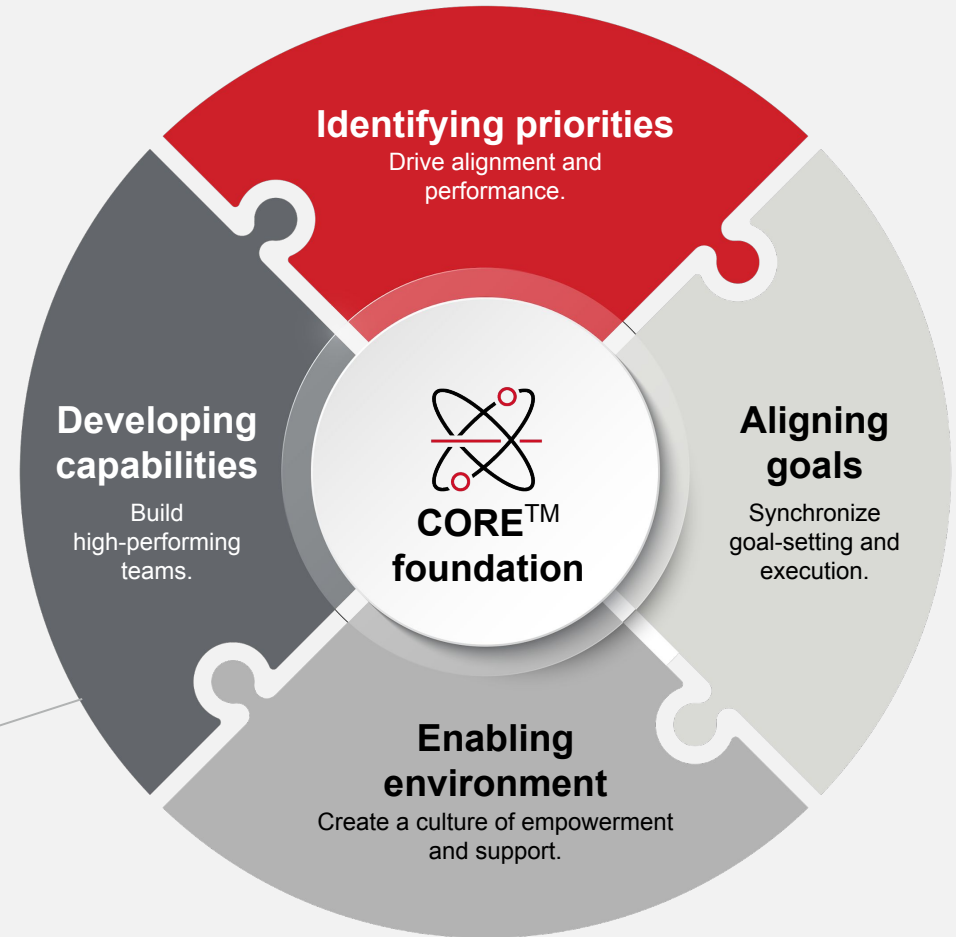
Identifying priorities
Drive alignment and performance.

Developing capabilities
Build high-performing teams.

CORE$^{TM}$
foundation

Aligning goals
Synchronize goal-setting and execution.

Enabling environment
Create a culture of empowerment and support.